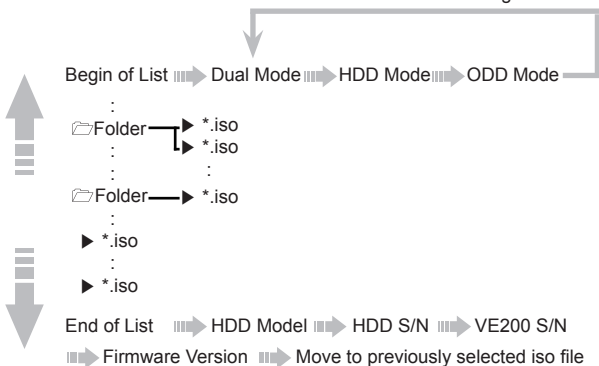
Begin of List Dual Mode HDD Mode ODD Mode

:
Folder ▶ *.iso
▶ *.iso
:
:
Folder ▶ *.iso
:
▶ *.iso
:
▶ *.iso

End of List HDD Model HDD S/N VE200 S/N

Firmware Version Move to previously selected iso file